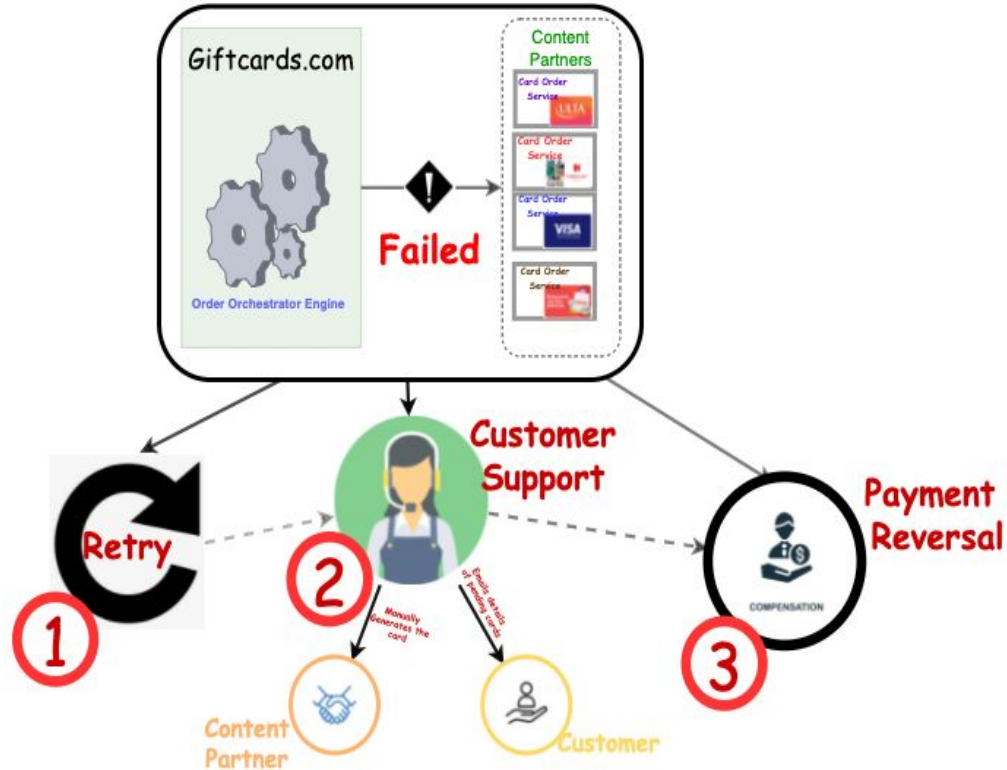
Giftcards.com

Order Orchestrator Engine

Failed

Content Partners

Card Order Service ULTA

Card Order Service

Card Order Service VISA

Card Order Service

Customer Support

Retry

Payment Reversal

COMPENSATION

1

2

3

Manually Generates the card

Emails details of pending cards

Content Partner

Customer